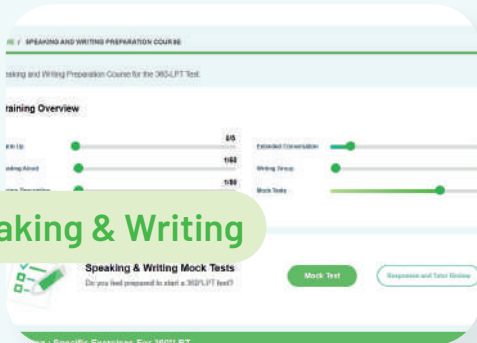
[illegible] / SPEAKING AND WRITING PREPARATION COURSE

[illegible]eaking and Writing Preparation Course for the 360-LPT Test

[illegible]raining Overview

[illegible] Up 0/6

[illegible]ading Aloud 1/66

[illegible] Preparation 1/86

Extended Conversation

Writing Group

Mock Tests

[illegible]aking & Writing

Speaking & Writing Mock Tests

Do you feel prepared to start a 360PLPT test?

Mock Test

Responses and Tutor Review

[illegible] : Specific Exercises For 360LPT